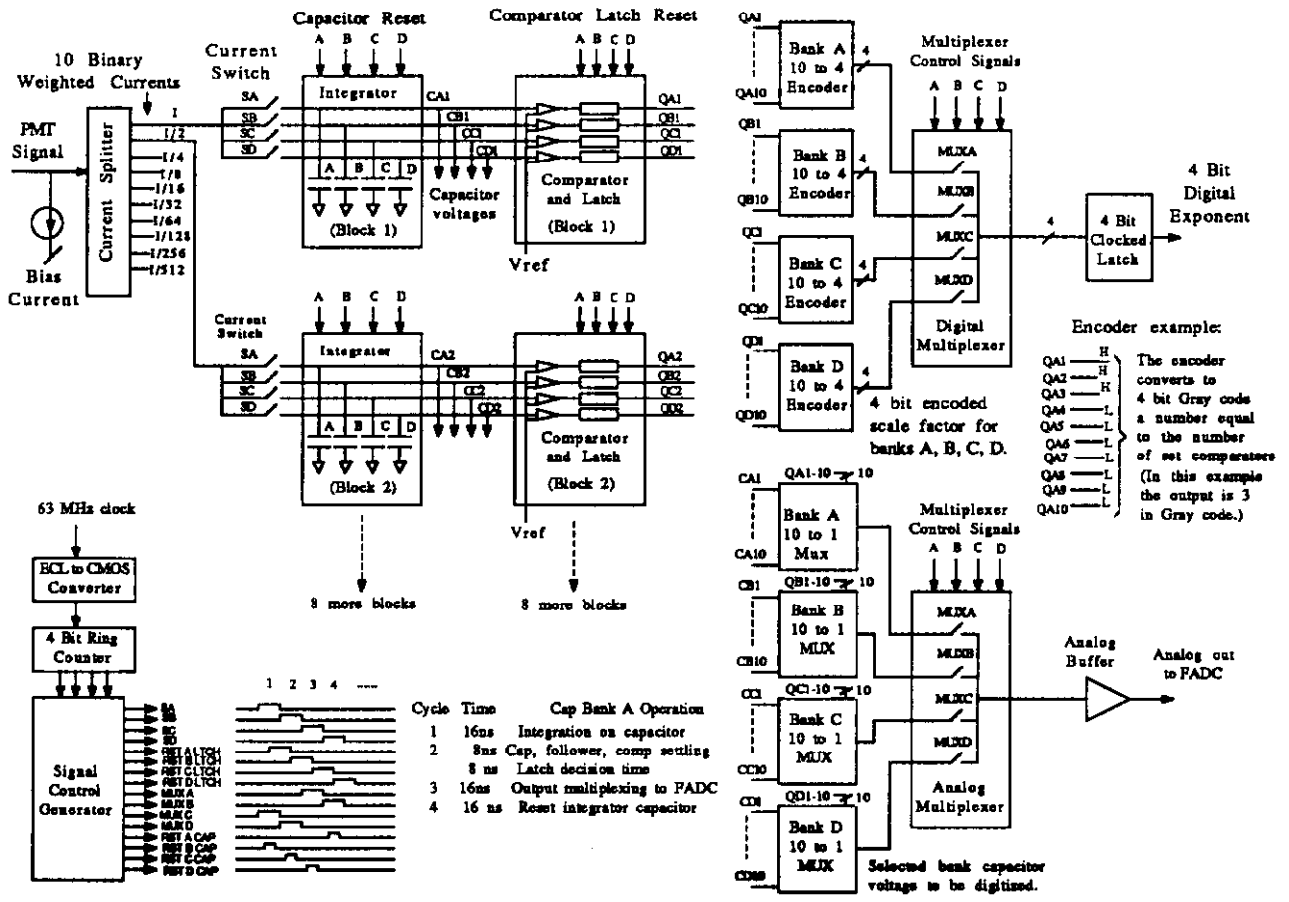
Capacitor Reset

Comparator Latch Reset

10 Binary Weighted Currents

Current Switch

A B C D

A B C D

PMT Signal

Current Splitter

I
I/2
I/4
I/8
I/16
I/32
I/64
I/128
I/256
I/512

Bias Current

SA
SB
SC
SD

Integrator

CA1
CB1
CC1
CD1

A B C D

(Block 1)

Capacitor voltages

QA1
QB1
QC1
QD1

Comparator and Latch

(Block 1)

Vref

Current Switch

A B C D

A B C D

SA
SB
SC
SD

Integrator

CA2
CB2
CC2
CD2

A B C D

(Block 2)

QA2
QB2
QC2
QD2

Comparator and Latch

(Block 2)

Vref

8 more blocks

8 more blocks

QA1

QA10

Bank A 10 to 4 Encoder

4

QB1

QB10

Bank B 10 to 4 Encoder

4

QC1

QC10

Bank C 10 to 4 Encoder

4

QD1

QD10

Bank D 10 to 4 Encoder

4

Multiplexer Control Signals

A B C D

MUXA
MUXB
MUXC
MUXD

Digital Multiplexer

4

4 Bit Clocked Latch

4 Bit Digital Exponent

4 bit encoded scale factor for banks A, B, C, D.

Encoder example:

QA1 H
QA2 H
QA3 H
QA4 L
QA5 L
QA6 L
QA7 L
QA8 L
QA9 L
QA10 L

The encoder converts to 4 bit Gray code a number equal to the number of set comparators (In this example the output is 3 in Gray code.)

63 MHz clock

ECL to CMOS Converter

4 Bit Ring Counter

Signal Control Generator

SA
SB
SC
SD
RST A LTCH
RST B LTCH
RST C LTCH
RST D LTCH
MUX A
MUX B
MUX C
MUX D
RST A CAP
RST B CAP
RST C CAP
RST D CAP

1 2 3 4 ....

| Cycle | Time | Cap Bank A Operation |
|---|---|---|
| 1 | 16ns | Integration on capacitor |
| 2 | 8ns | Cap, follower, comp settling |
| | 8 ns | Latch decision time |
| 3 | 16ns | Output multiplexing to FADC |
| 4 | 16 ns | Reset integrator capacitor |

CA1

CA10

QA1-10 10

Bank A 10 to 1 Mux

CB1

CB10

QB1-10 10

Bank B 10 to 1 MUX

CC1

CC10

QC1-10 10

Bank C 10 to 1 MUX

CD1

CD10

QD1-10 10

Bank D 10 to 1 MUX

Multiplexer Control Signals

A B C D

MUXA
MUXB
MUXC
MUXD

Analog Multiplexer

Analog Buffer

Analog out to FADC

Selected bank capacitor voltage to be digitized.